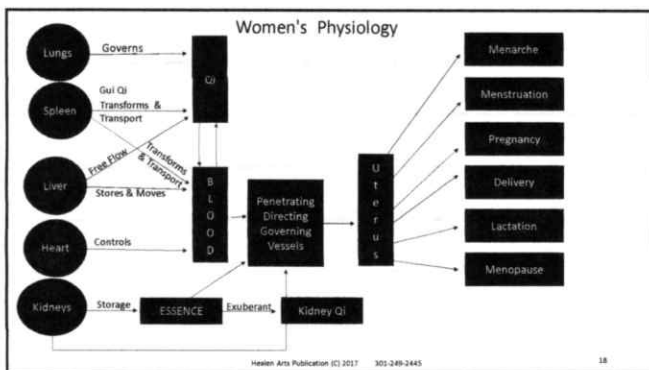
Women's Physiology

Lungs

Governs

Qi

Spleen

Gui Qi Transforms & Transport

Transforms & Transport

Liver

Free Flow

Stores & Moves

B L O O D

Heart

Controls

Penetrating Directing Governing Vessels

U t e r u s

Menarche

Menstruation

Pregnancy

Delivery

Lactation

Menopause

Kidneys

Storage

ESSENCE

Exuberant

Kidney Qi

Healen Arts Publication (C) 2017 301-249-2445

18